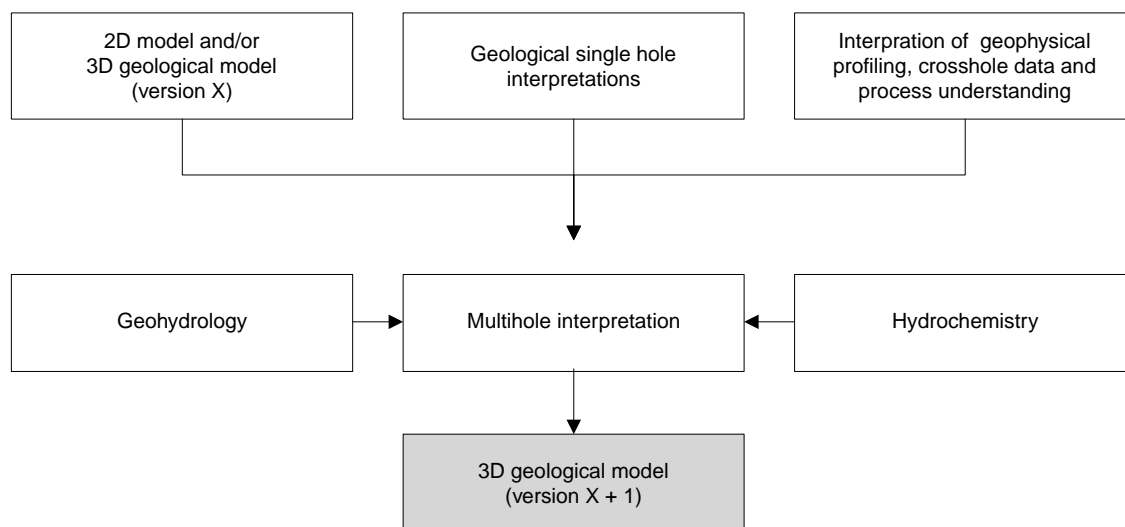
2D model and/or 3D geological model (version X)

Geological single hole interpretations

Interpration of geophysical profiling, crosshole data and process understanding

Geohydrology

Multihole interpretation

Hydrochemistry

3D geological model (version X + 1)